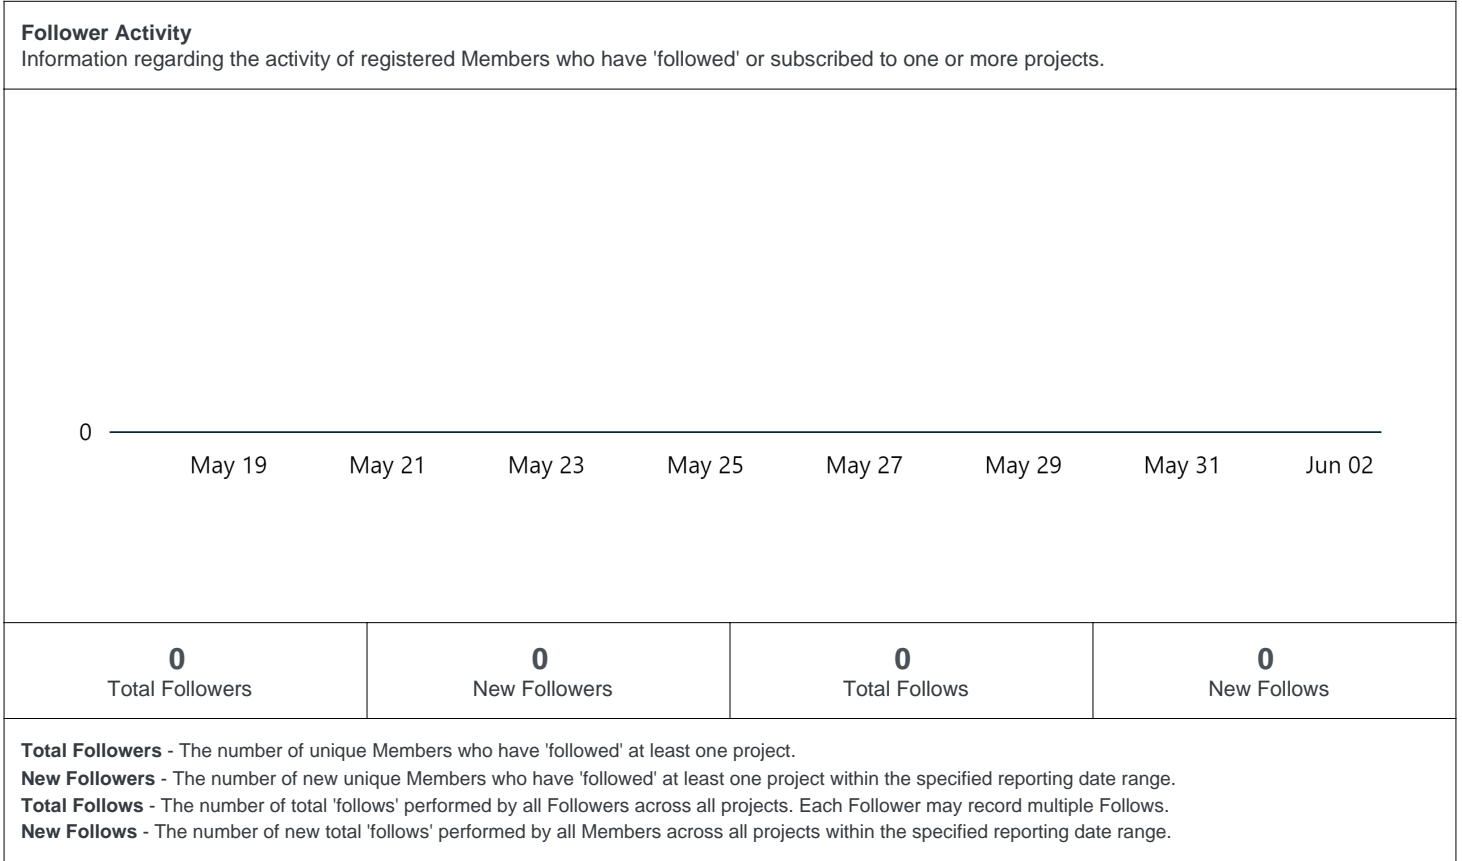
**Follower Activity**
Information regarding the activity of registered Members who have 'followed' or subscribed to one or more projects.

0

May 19 May 21 May 23 May 25 May 27 May 29 May 31 Jun 02

| 0 | 0 | 0 | 0 |
|---|---|---|---|
| Total Followers | New Followers | Total Follows | New Follows |

**Total Followers** - The number of unique Members who have 'followed' at least one project.

**New Followers** - The number of new unique Members who have 'followed' at least one project within the specified reporting date range.

**Total Follows** - The number of total 'follows' performed by all Followers across all projects. Each Follower may record multiple Follows.

**New Follows** - The number of new total 'follows' performed by all Members across all projects within the specified reporting date range.